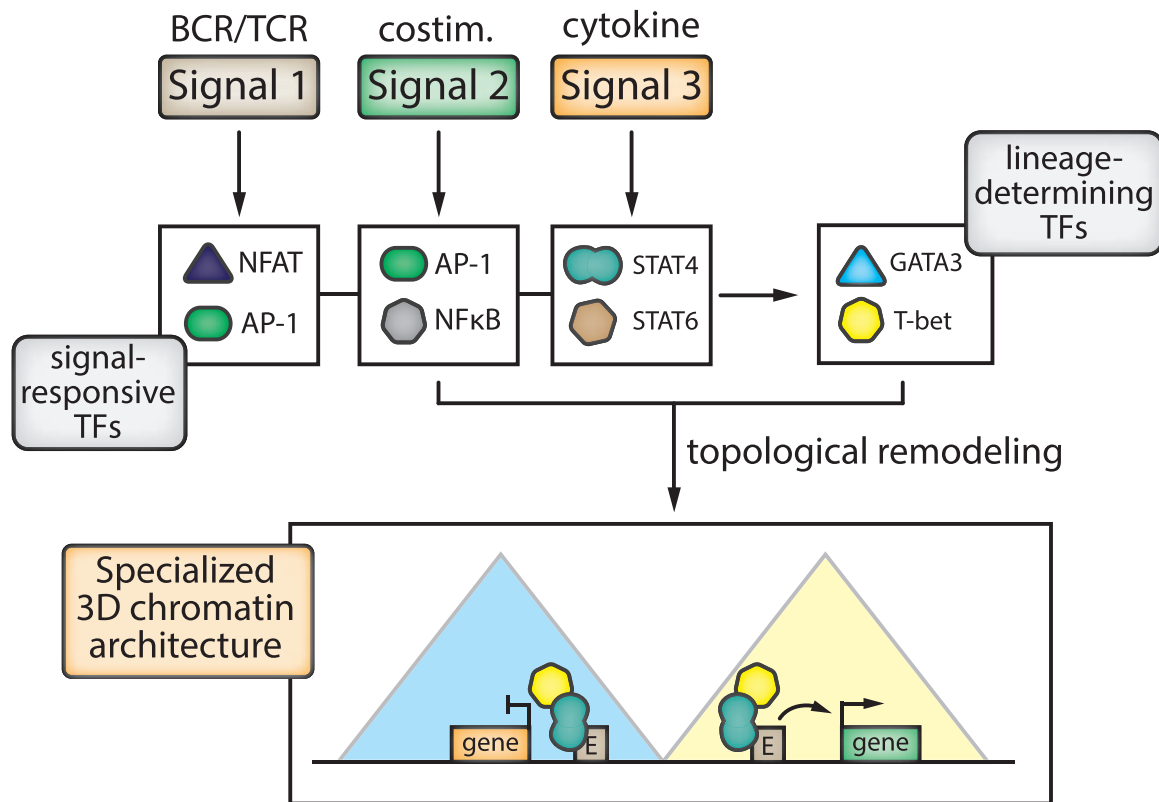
BCR/TCR
Signal 1

costim.
Signal 2

cytokine
Signal 3

lineage-determining TFs

NFAT
AP-1

AP-1
NFκB

STAT4
STAT6

GATA3
T-bet

signal-responsive TFs

topological remodeling

Specialized 3D chromatin architecture

gene
E
E
gene